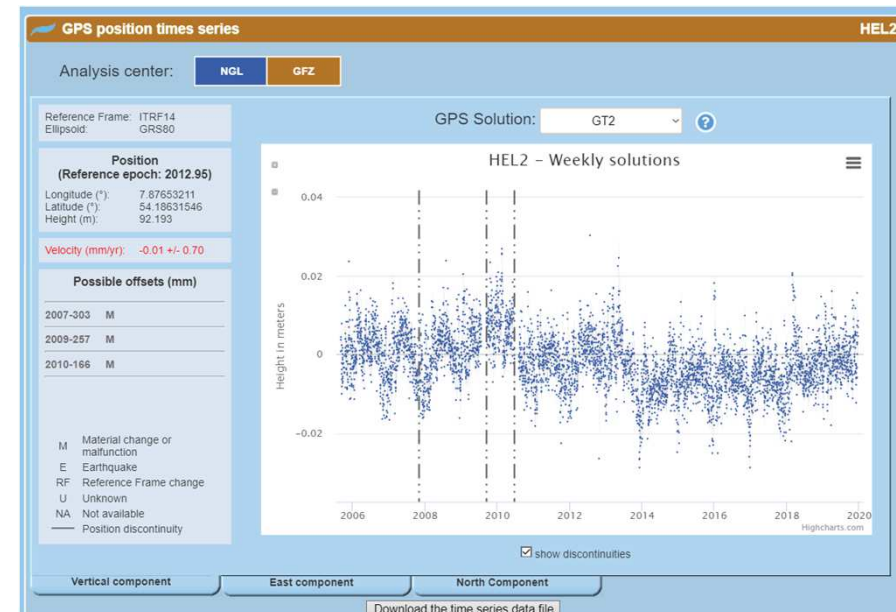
GPS position times series

HEL2

Analysis center: NGL GFZ

Reference Frame: ITRF14
Ellipsoid: GRS80

Position
(Reference epoch: 2012.95)

Longitude (°): 7.87653211
Latitude (°): 54.18631546
Height (m): 92.193

Velocity (mm/yr): -0.01 +/- 0.70

Possible offsets (mm)

2007-303 M
2009-257 M
2010-166 M

M Material change or malfunction
E Earthquake
RF Reference Frame change
U Unknown
NA Not available
Position discontinuity

GPS Solution: GT2

HEL2 - Weekly solutions

0.04
0.02
0
-0.02

Height in meters

2006 2008 2010 2012 2014 2016 2018 2020

Highcharts.com

show discontinuities

Vertical component East component North Component

Download the time series data file